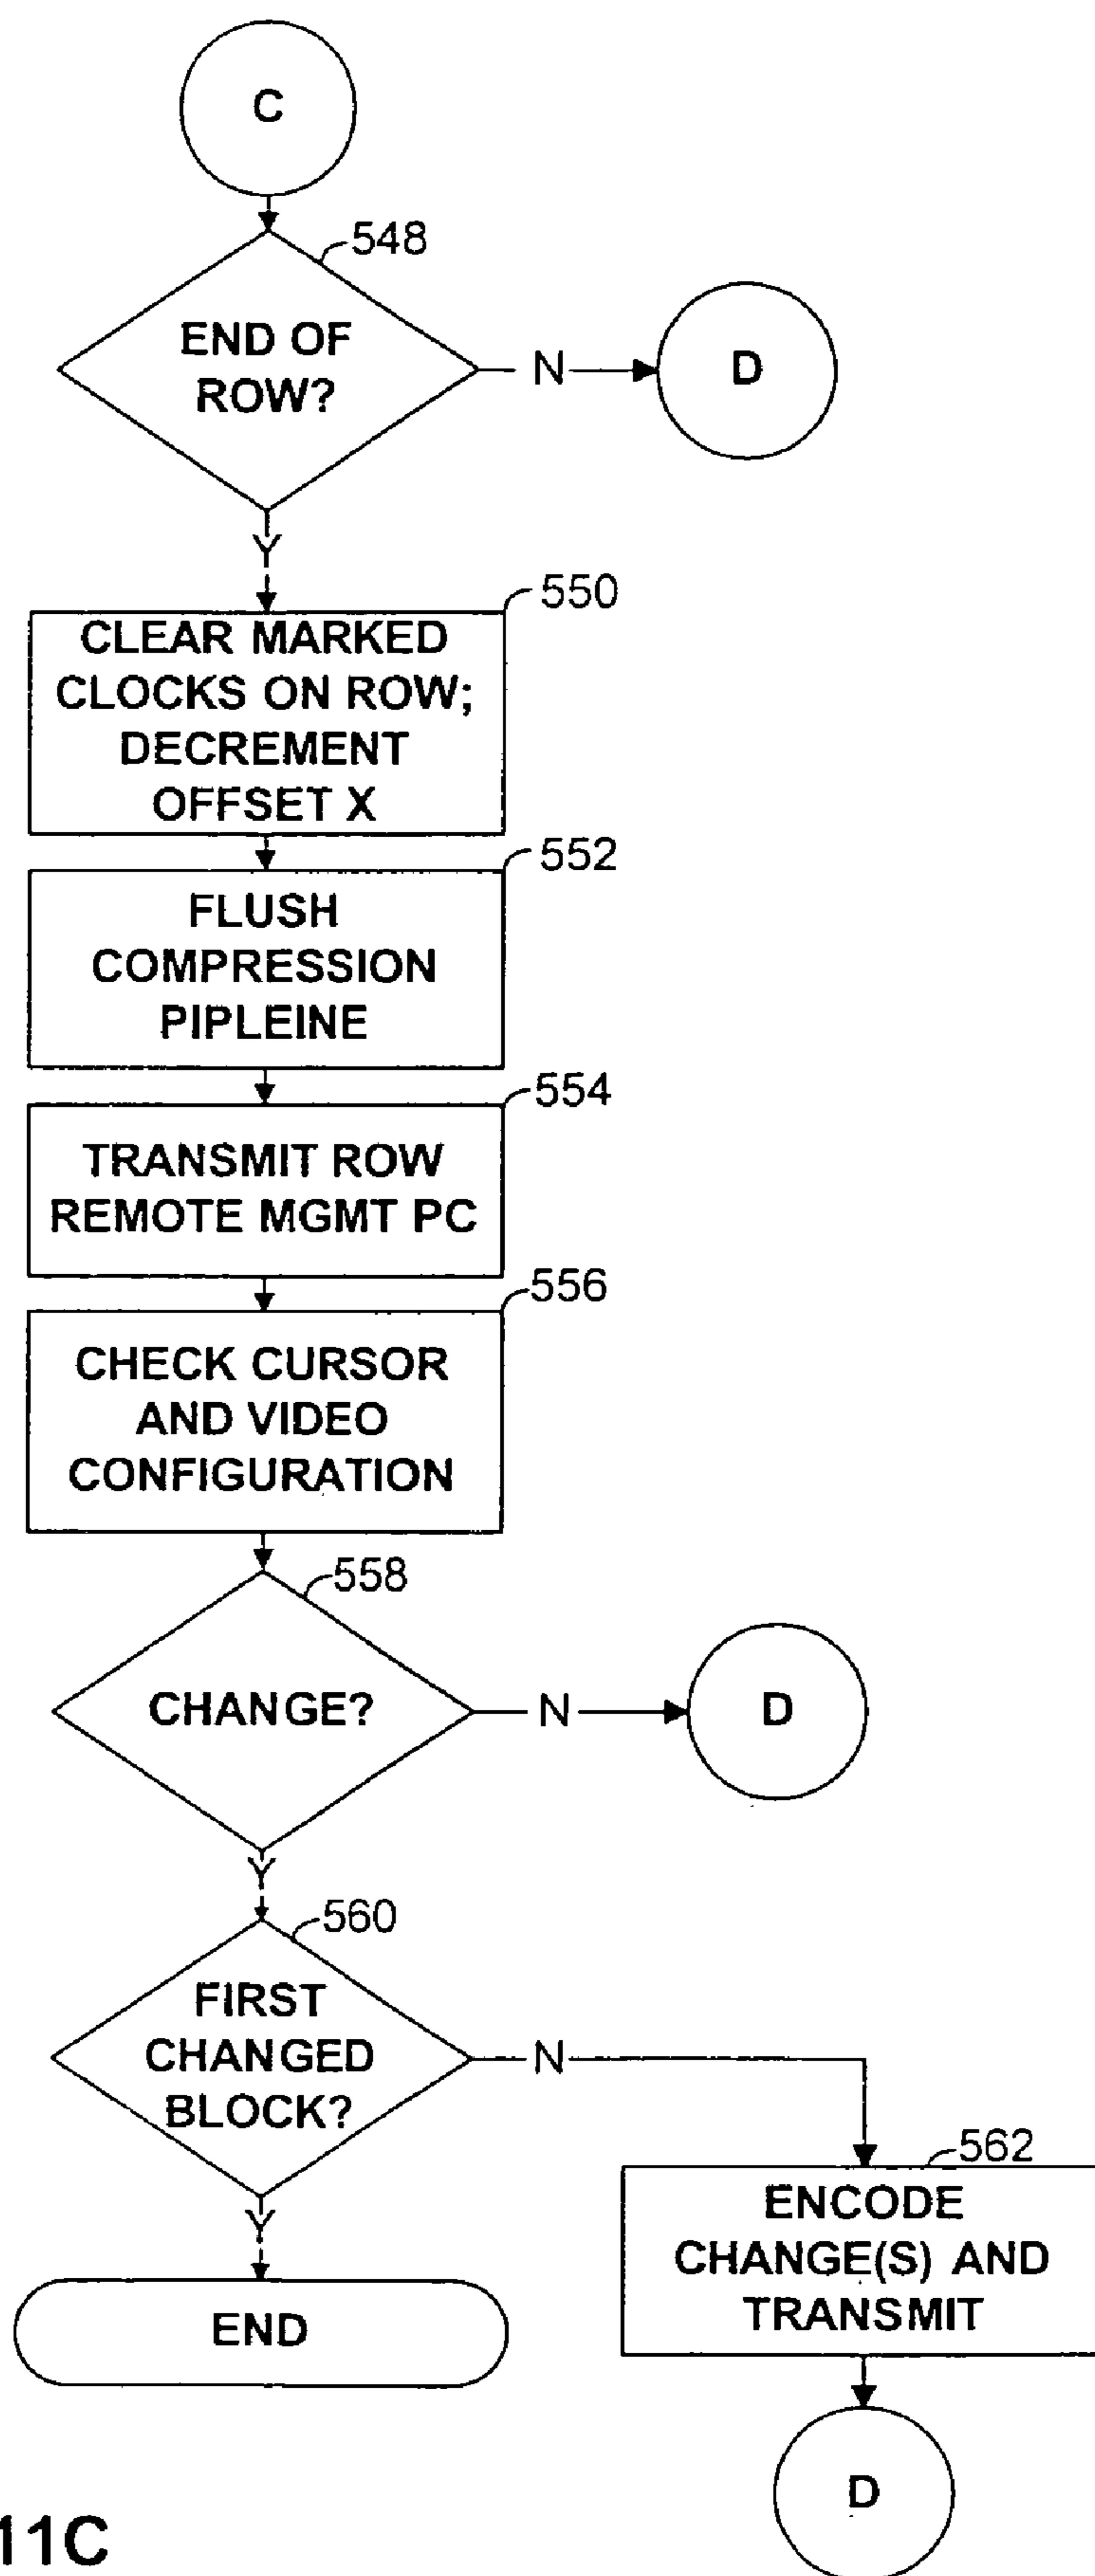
C

548

END OF ROW?

N

D

Y

550

CLEAR MARKED CLOCKS ON ROW; DECREMENT OFFSET X

552

FLUSH COMPRESSION PIPLEINE

554

TRANSMIT ROW REMOTE MGMT PC

556

CHECK CURSOR AND VIDEO CONFIGURATION

558

CHANGE?

N

D

Y

560

FIRST CHANGED BLOCK?

N

562

ENCODE CHANGE(S) AND TRANSMIT

Y

END

D

11C